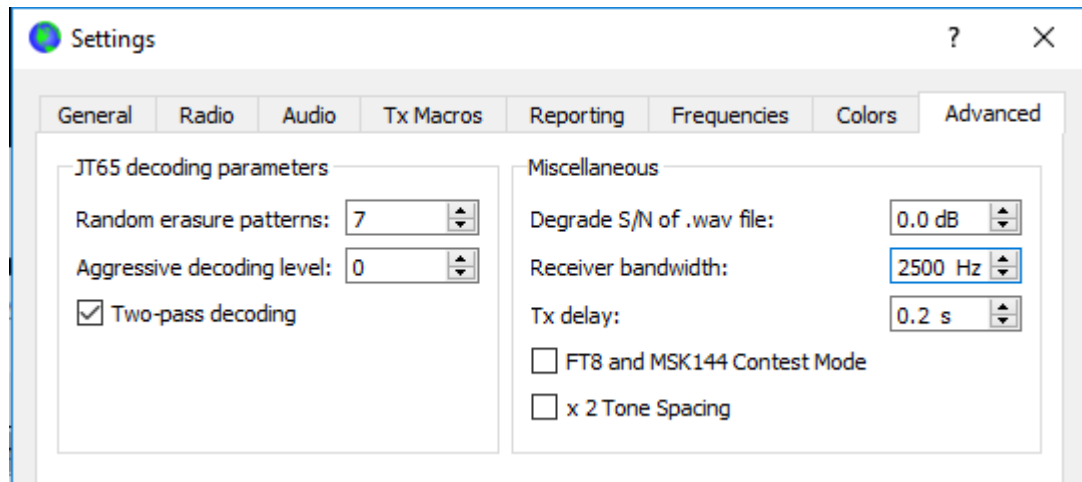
Settings
?
X

General | Radio | Audio | Tx Macros | Reporting | Frequencies | Colors | Advanced

JT65 decoding parameters
Random erasure patterns: 7
Aggressive decoding level: 0
☑ Two-pass decoding

Miscellaneous
Degrade S/N of .wav file: 0.0 dB
Receiver bandwidth: 2500 Hz
Tx delay: 0.2 s
☐ FT8 and MSK144 Contest Mode
☐ x 2 Tone Spacing